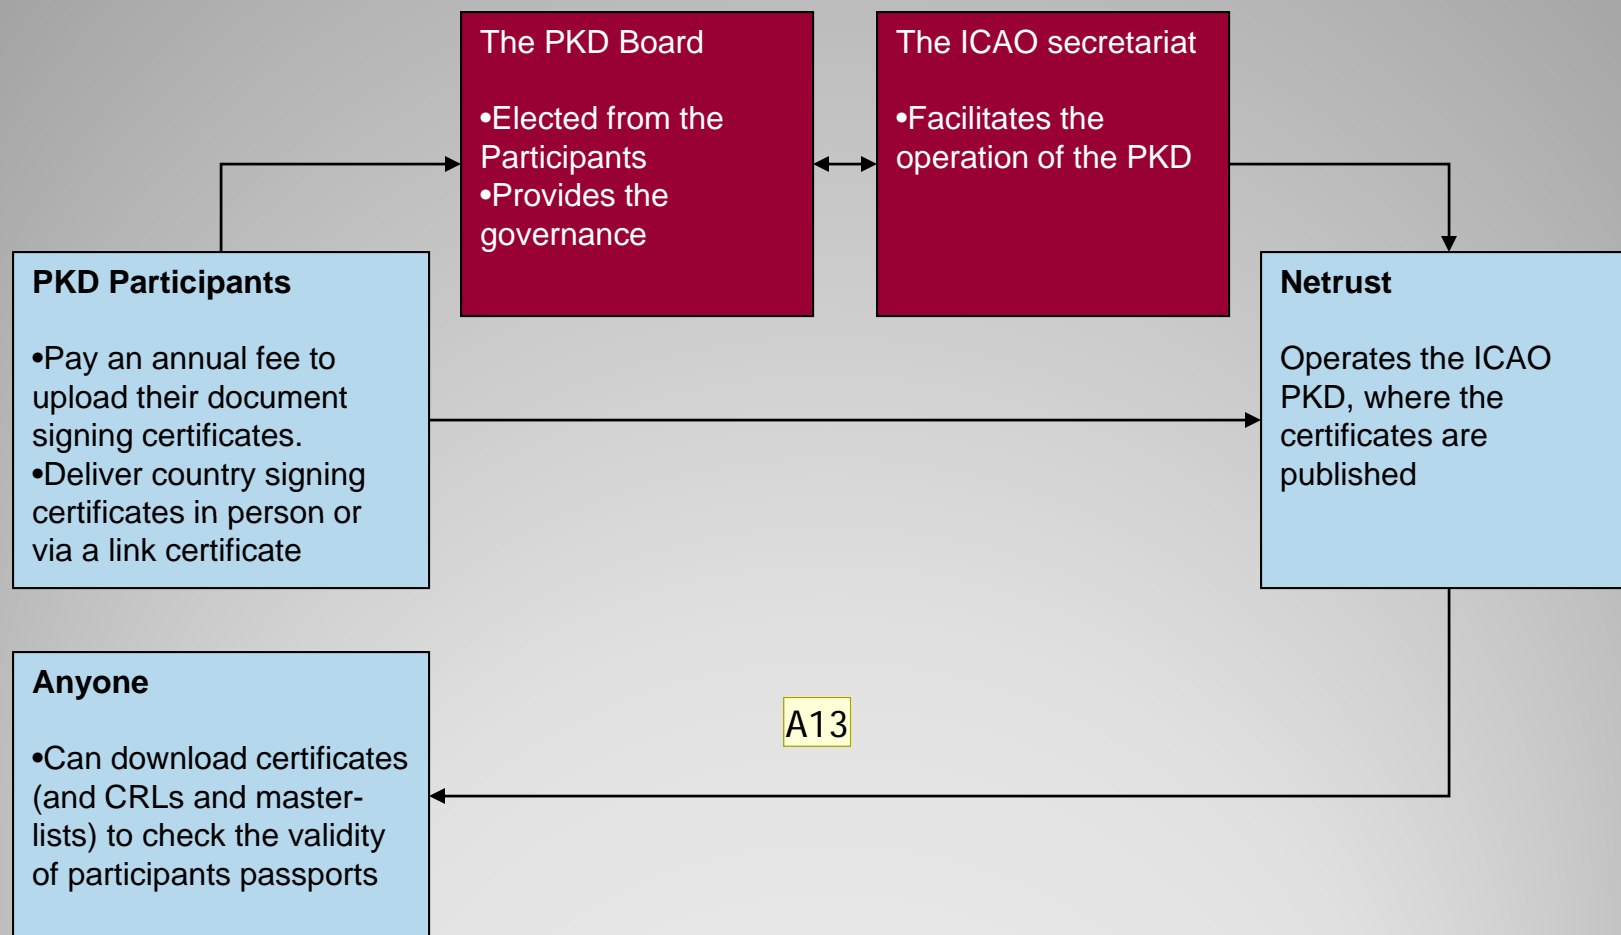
The PKD Board

•Elected from the Participants
•Provides the governance

The ICAO secretariat

•Facilitates the operation of the PKD

PKD Participants

•Pay an annual fee to upload their document signing certificates.
•Deliver country signing certificates in person or via a link certificate

Netrust

Operates the ICAO PKD, where the certificates are published

Anyone

•Can download certificates (and CRLs and master-lists) to check the validity of participants passports

A13